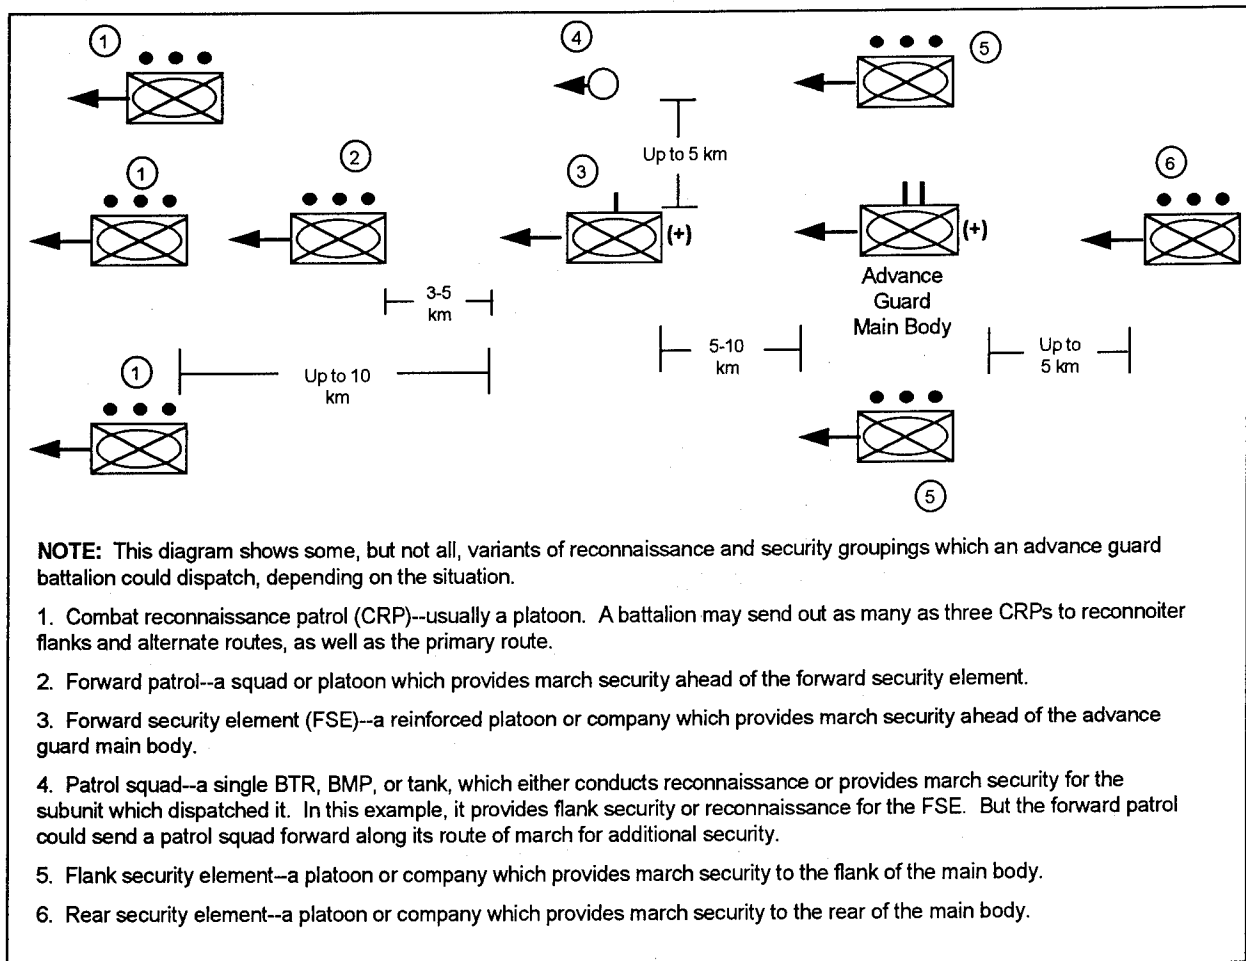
1

4

5

Up to 5 km

1

2

3

6

(+)

(+)

Advance Guard Main Body

3-5 km

5-10 km

Up to 5 km

1

Up to 10 km

5

**NOTE:** This diagram shows some, but not all, variants of reconnaissance and security groupings which an advance guard battalion could dispatch, depending on the situation.

1. Combat reconnaissance patrol (CRP)--usually a platoon. A battalion may send out as many as three CRPs to reconnoiter flanks and alternate routes, as well as the primary route.

2. Forward patrol--a squad or platoon which provides march security ahead of the forward security element.

3. Forward security element (FSE)--a reinforced platoon or company which provides march security ahead of the advance guard main body.

4. Patrol squad--a single BTR, BMP, or tank, which either conducts reconnaissance or provides march security for the subunit which dispatched it. In this example, it provides flank security or reconnaissance for the FSE. But the forward patrol could send a patrol squad forward along its route of march for additional security.

5. Flank security element--a platoon or company which provides march security to the flank of the main body.

6. Rear security element--a platoon or company which provides march security to the rear of the main body.